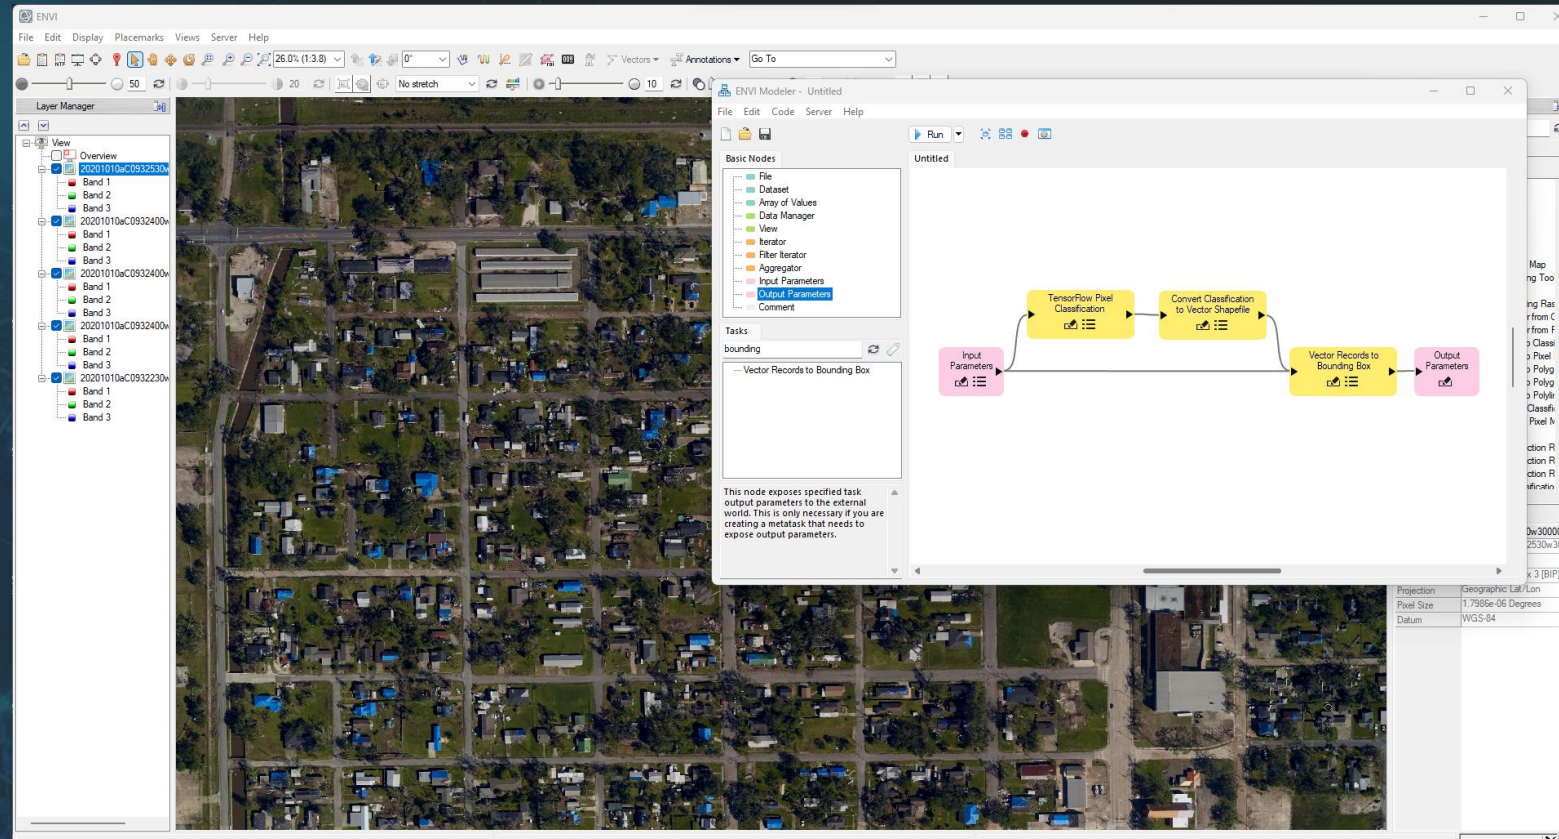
ENVI

File Edit Display Placemarks Views Server Help

26.0% (1:3.8)
0°
Vectors
Annotations
Go To

50
20
No stretch
10

Layer Manager

View
Overview
20201010aC0932530w
Band 1
Band 2
Band 3
20201010aC0932400w
Band 1
Band 2
Band 3
20201010aC0932400w
Band 1
Band 2
Band 3
20201010aC0932400w
Band 1
Band 2
Band 3
20201010aC0932230w
Band 1
Band 2
Band 3

ENVI Modeler - Untitled

File Edit Code Server Help

Run

Basic Nodes

File
Dataset
Array of Values
Data Manager
View
Iterator
Filter Iterator
Aggregator
Input Parameters
Output Parameters
Comment

Tasks

bounding

Vector Records to Bounding Box

This node exposes specified task output parameters to the external world. This is only necessary if you are creating a metatask that needs to expose output parameters.

Untitled

TensorFlow Pixel Classification

Convert Classification to Vector Shapefile

Input Parameters

Vector Records to Bounding Box

Output Parameters

Map
ng Too
ng Ras
r from C
r from F
o Classi
o Pixel
o Polyg
o Polyg
o Polylir
Classifi
Pixel M
ction R
ction R
ction R
ificatio
0w3000
2530w3
x 3 [BIP]

Projection Geographic Lat/Lon
Pixel Size 1.7986e-06 Degrees
Datum WGS-84